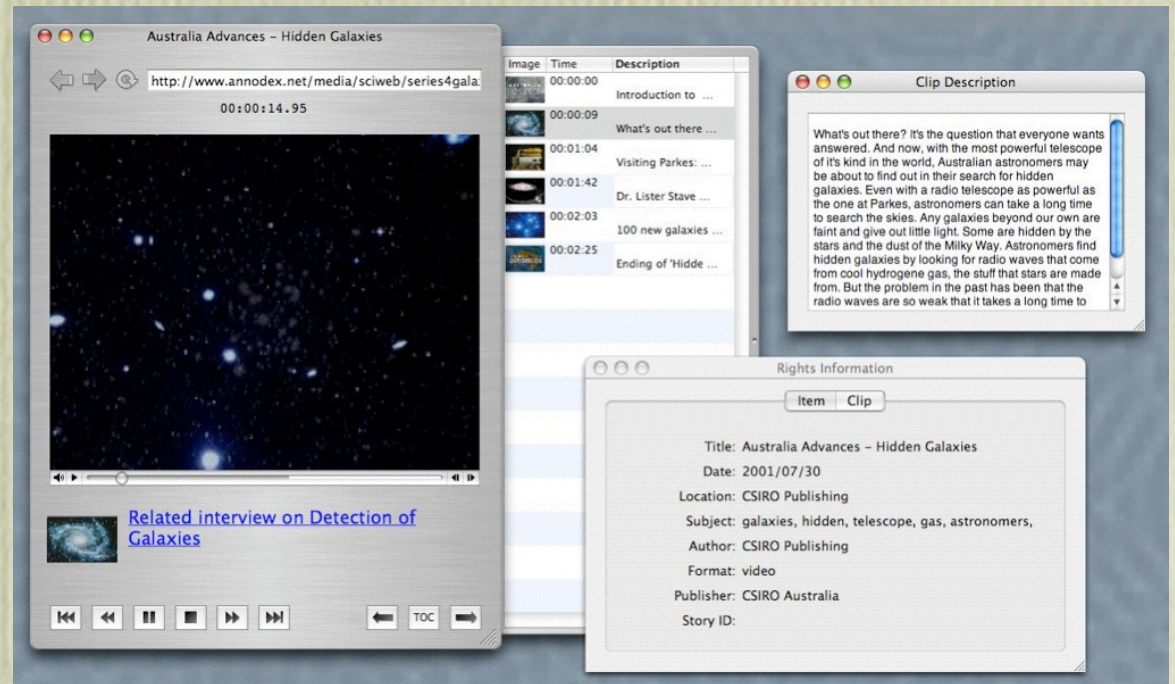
Australia Advances – Hidden Galaxies

http://www.annodex.net/media/sciweb/series4gala

00:00:14.95

Related interview on Detection of Galaxies

TOC

| Image | Time | Description |
|---|---|---|
| | 00:00:00 | Introduction to ... |
| | 00:00:09 | What's out there ... |
| | 00:01:04 | Visiting Parkes: ... |
| | 00:01:42 | Dr. Lister Stave ... |
| | 00:02:03 | 100 new galaxies ... |
| | 00:02:25 | Ending of 'Hidde ... |

Clip Description

What's out there? It's the question that everyone wants answered. And now, with the most powerful telescope of it's kind in the world, Australian astronomers may be about to find out in their search for hidden galaxies. Even with a radio telescope as powerful as the one at Parkes, astronomers can take a long time to search the skies. Any galaxies beyond our own are faint and give out little light. Some are hidden by the stars and the dust of the Milky Way. Astronomers find hidden galaxies by looking for radio waves that come from cool hydrogene gas, the stuff that stars are made from. But the problem in the past has been that the radio waves are so weak that it takes a long time to

Rights Information

Item Clip

Title: Australia Advances – Hidden Galaxies
Date: 2001/07/30
Location: CSIRO Publishing
Subject: galaxies, hidden, telescope, gas, astronomers,
Author: CSIRO Publishing
Format: video
Publisher: CSIRO Australia
Story ID: